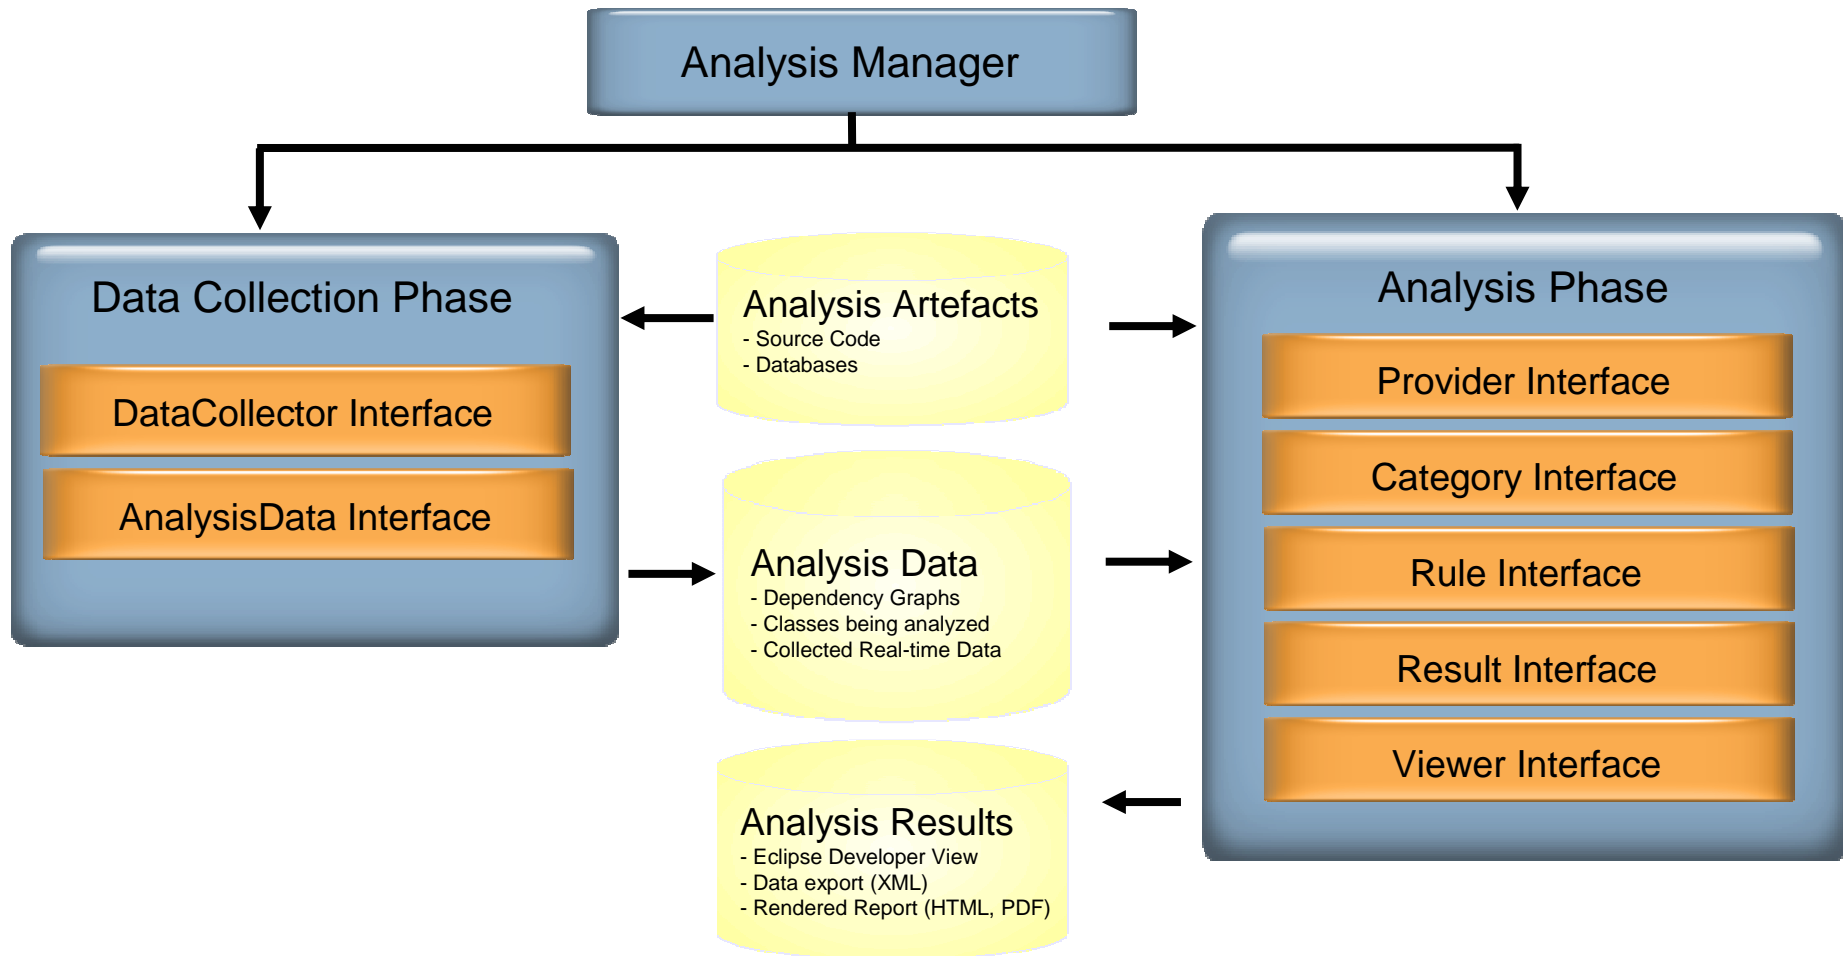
Analysis Manager

Data Collection Phase

DataCollector Interface

AnalysisData Interface

Analysis Artefacts
- Source Code
- Databases

Analysis Data
- Dependency Graphs
- Classes being analyzed
- Collected Real-time Data

Analysis Results
- Eclipse Developer View
- Data export (XML)
- Rendered Report (HTML, PDF)

Analysis Phase

Provider Interface

Category Interface

Rule Interface

Result Interface

Viewer Interface